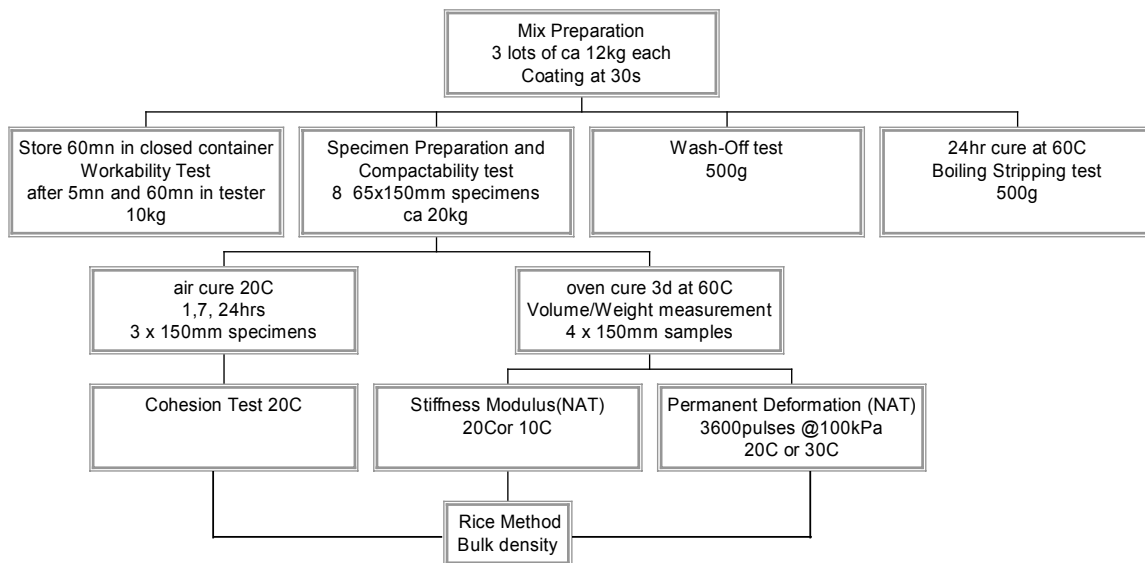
Mix Preparation
3 lots of ca 12kg each
Coating at 30s

Store 60mn in closed container
Workability Test
after 5mn and 60mn in tester
10kg

Specimen Preparation and
Compactability test
8 65x150mm specimens
ca 20kg

Wash-Off test
500g

24hr cure at 60C
Boiling Stripping test
500g

air cure 20C
1,7, 24hrs
3 x 150mm specimens

oven cure 3d at 60C
Volume/Weight measurement
4 x 150mm samples

Cohesion Test 20C

Stiffness Modulus(NAT)
20Cor 10C

Permanent Deformation (NAT)
3600pulses @100kPa
20C or 30C

Rice Method
Bulk density